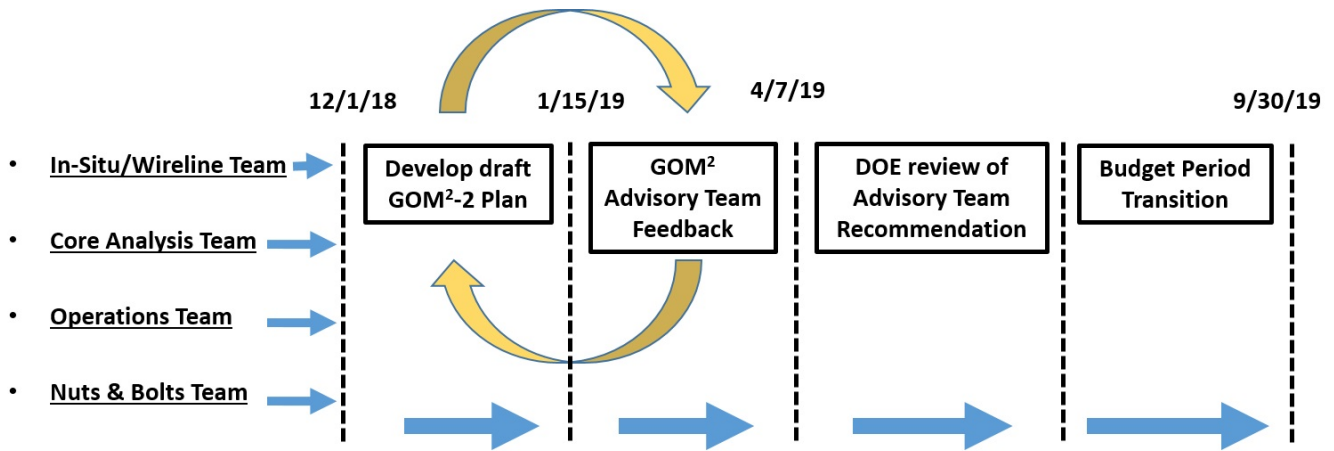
12/1/18

1/15/19

4/7/19

9/30/19

• In-Situ/Wireline Team

• Core Analysis Team

• Operations Team

• Nuts & Bolts Team

Develop draft GOM$^2$-2 Plan

GOM$^2$ Advisory Team Feedback

DOE review of Advisory Team Recommendation

Budget Period Transition